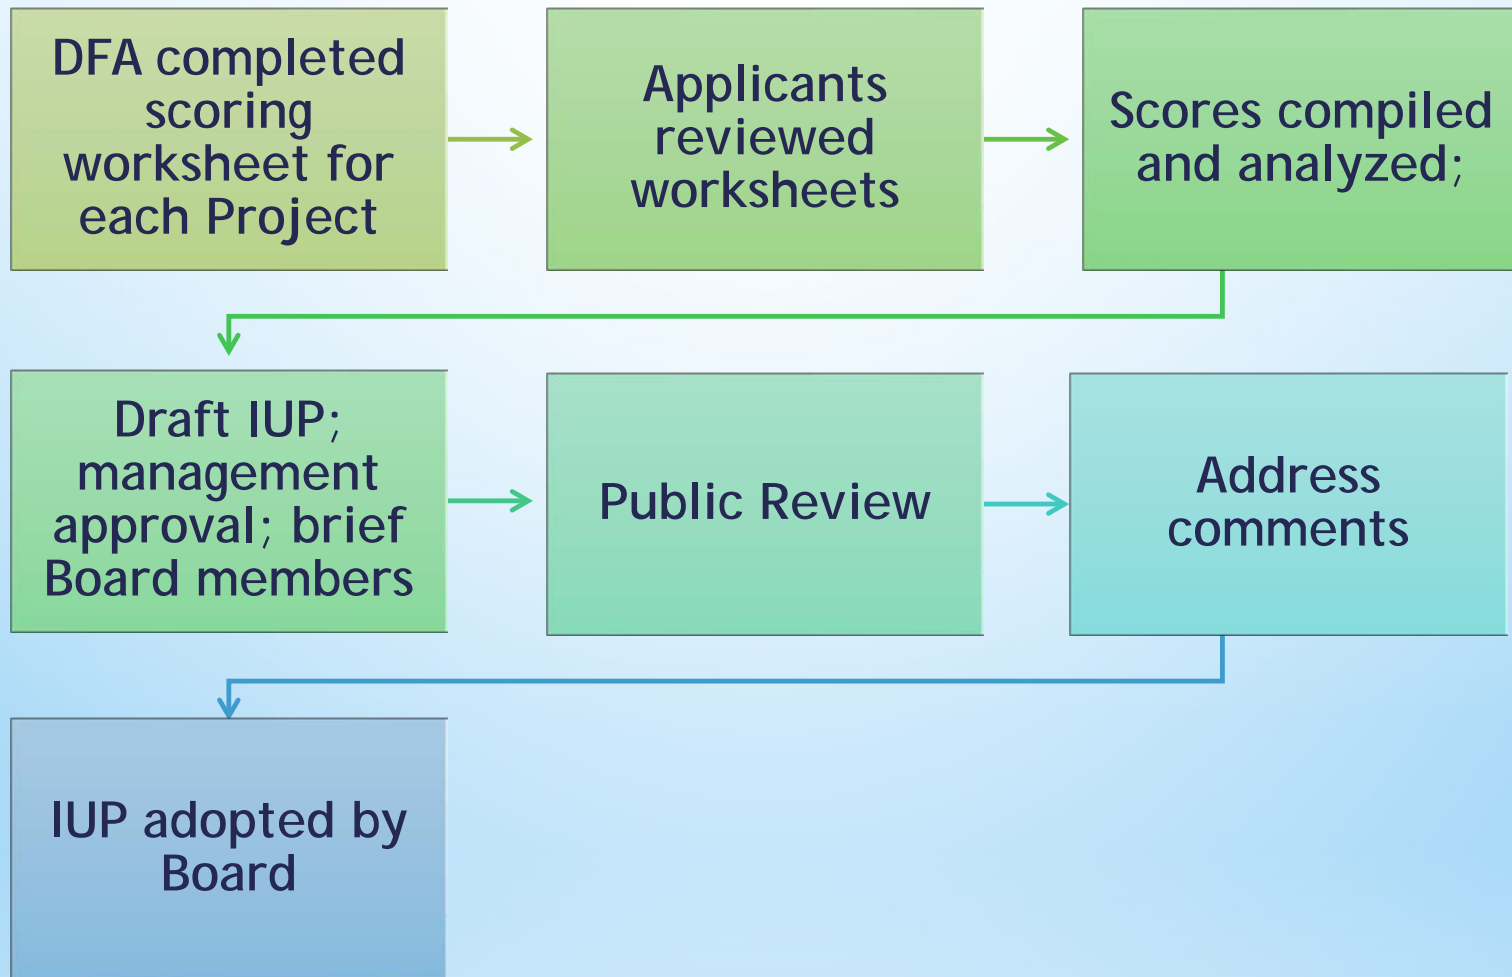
DFA completed scoring worksheet for each Project

Applicants reviewed worksheets

Scores compiled and analyzed;

Draft IUP; management approval; brief Board members

Public Review

Address comments

IUP adopted by Board